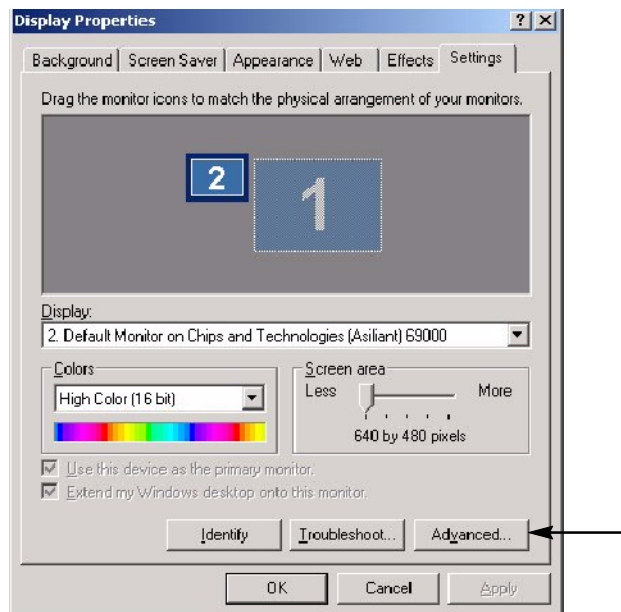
Display Properties

? X

Background | Screen Saver | Appearance | Web | Effects | Settings

Drag the monitor icons to match the physical arrangement of your monitors.

2

1

Display:

2. Default Monitor on Chips and Technologies (Asiliant) 69000

Colors

High Color (16 bit)

Screen area

Less

More

640 by 480 pixels

Use this device as the primary monitor.

Extend my Windows desktop onto this monitor.

Identify

Troubleshoot...

Advanced...

OK

Cancel

Apply